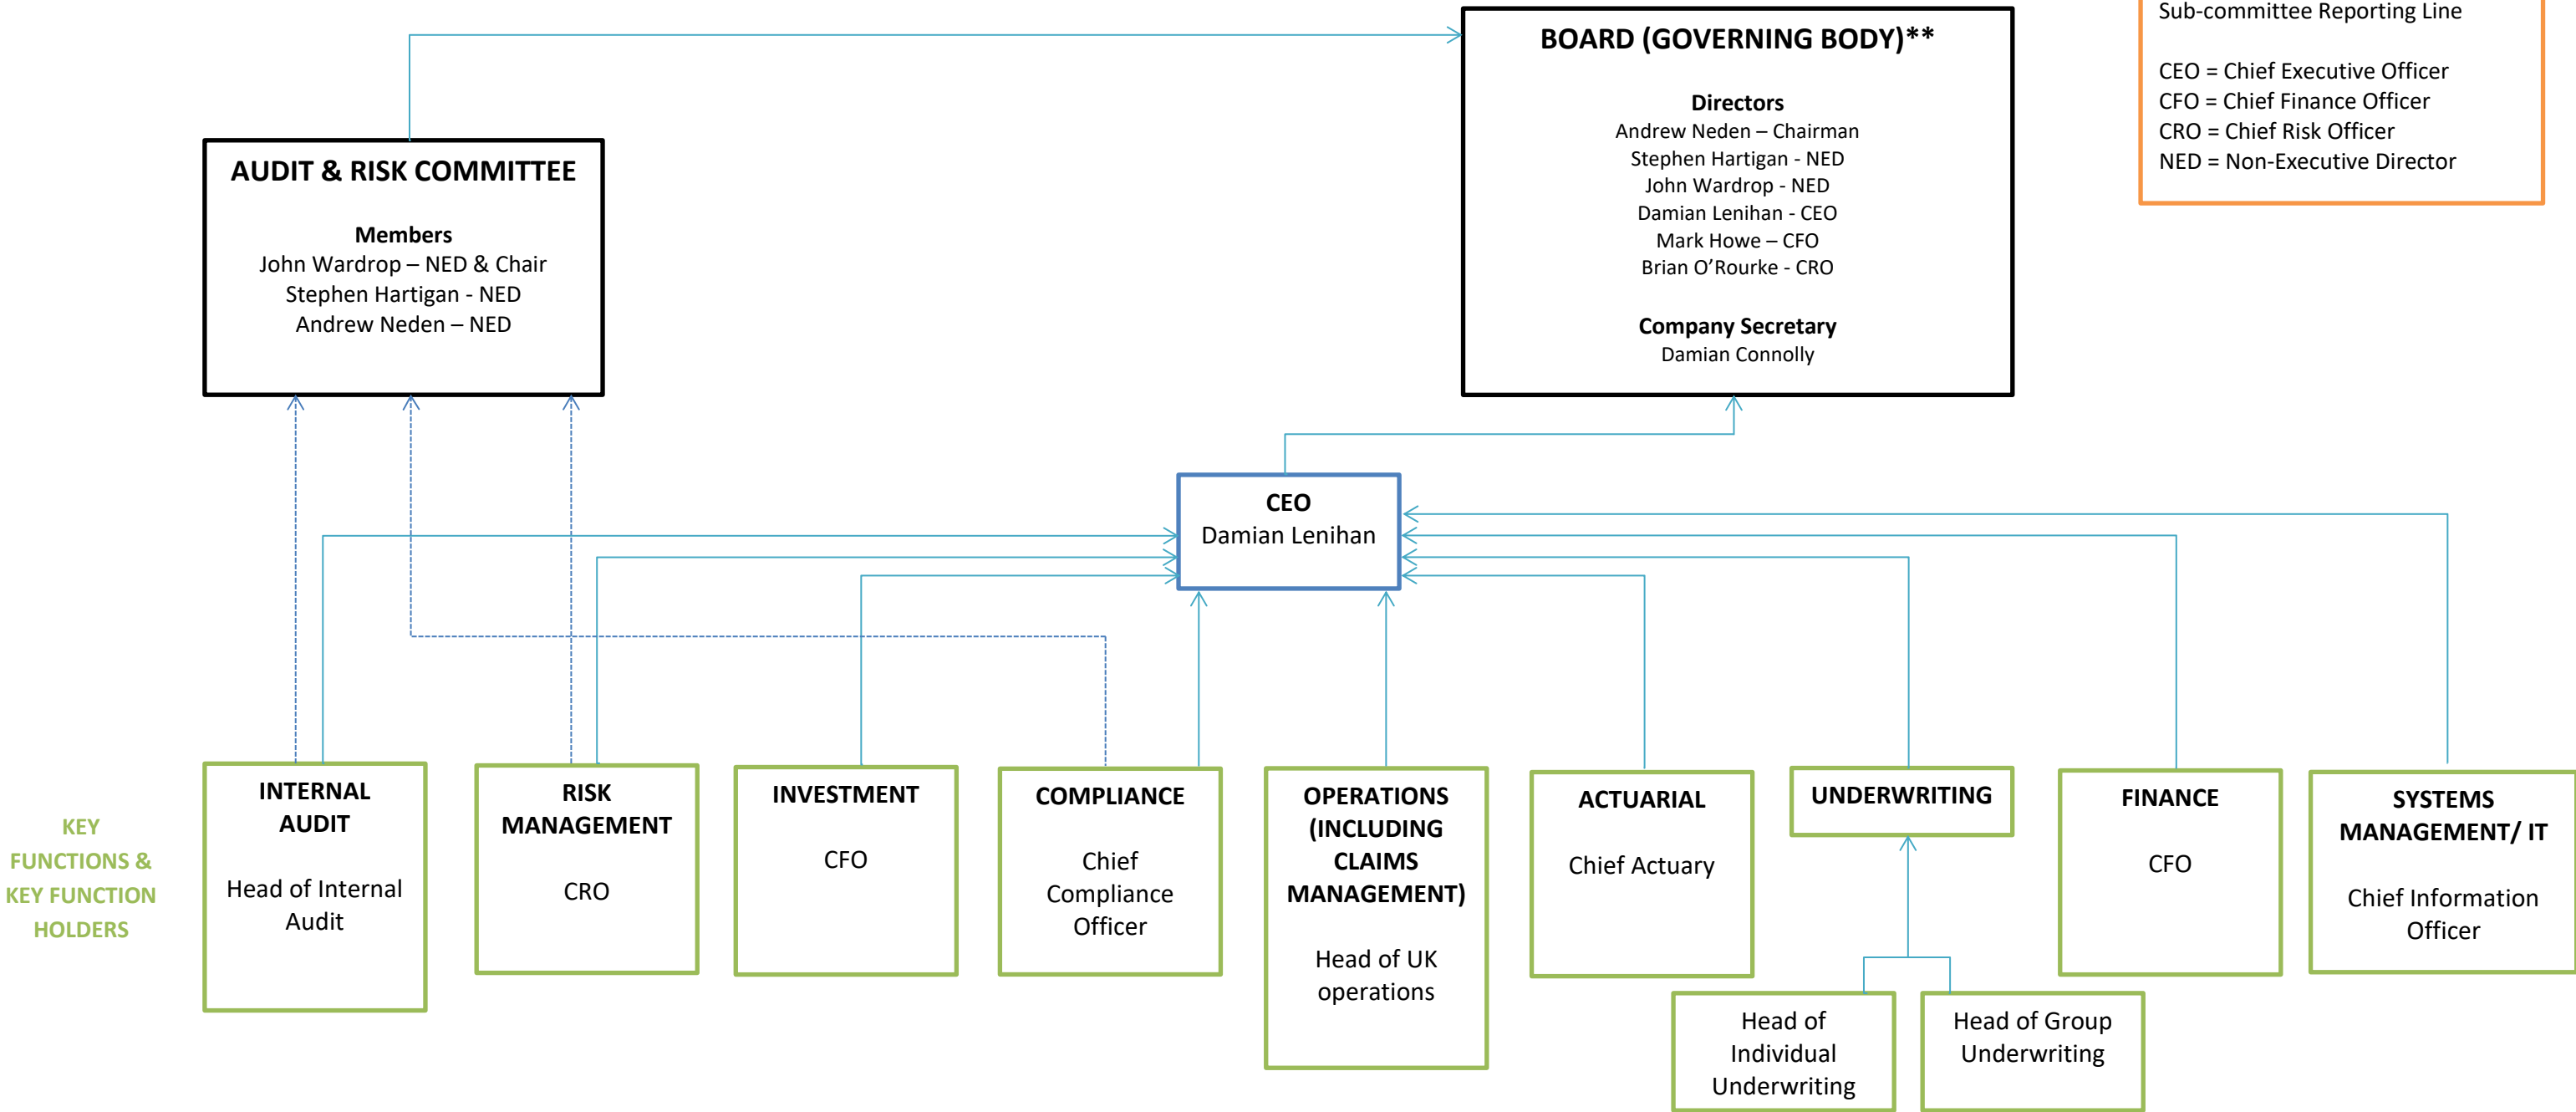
Sub-committee Reporting Line

CEO = Chief Executive Officer
CFO = Chief Finance Officer
CRO = Chief Risk Officer
NED = Non-Executive Director

BOARD (GOVERNING BODY)**

Directors
Andrew Neden – Chairman
Stephen Hartigan - NED
John Wardrop - NED
Damian Lenihan - CEO
Mark Howe – CFO
Brian O'Rourke - CRO

Company Secretary
Damian Connolly

AUDIT & RISK COMMITTEE

Members
John Wardrop – NED & Chair
Stephen Hartigan - NED
Andrew Neden – NED

CEO
Damian Lenihan

KEY FUNCTIONS & KEY FUNCTION HOLDERS

INTERNAL AUDIT

Head of Internal Audit

RISK MANAGEMENT

CRO

INVESTMENT

CFO

COMPLIANCE

Chief Compliance Officer

OPERATIONS (INCLUDING CLAIMS MANAGEMENT)

Head of UK operations

ACTUARIAL

Chief Actuary

UNDERWRITING

FINANCE

CFO

SYSTEMS MANAGEMENT/ IT

Chief Information Officer

Head of Individual Underwriting

Head of Group Underwriting